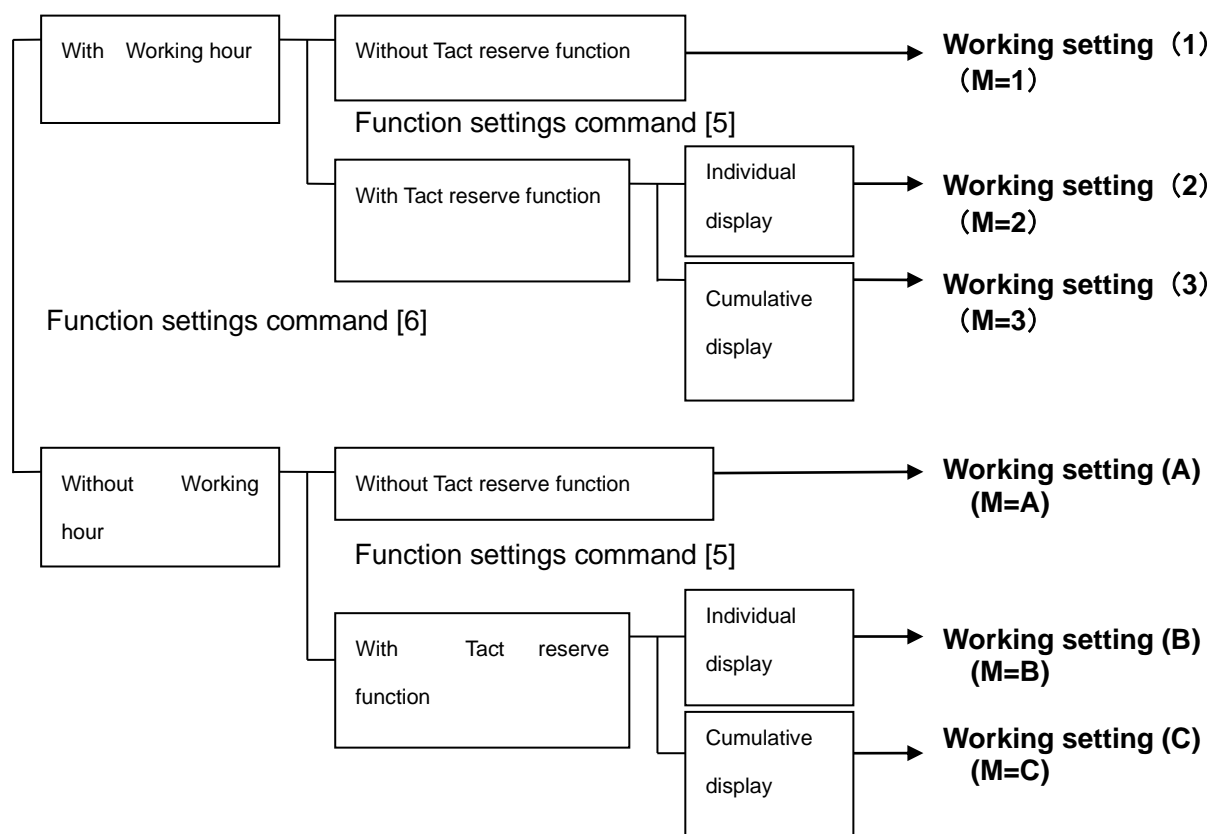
With Working hour

Without Tact reserve function

Working setting（1）（M=1）

Function settings command [5]

With Tact reserve function

Individual display

Working setting（2）（M=2）

Cumulative display

Working setting（3）（M=3）

Function settings command [6]

Without Working hour

Without Tact reserve function

Working setting (A) (M=A)

Function settings command [5]

With Tact reserve function

Individual display

Working setting (B) (M=B)

Cumulative display

Working setting (C) (M=C)